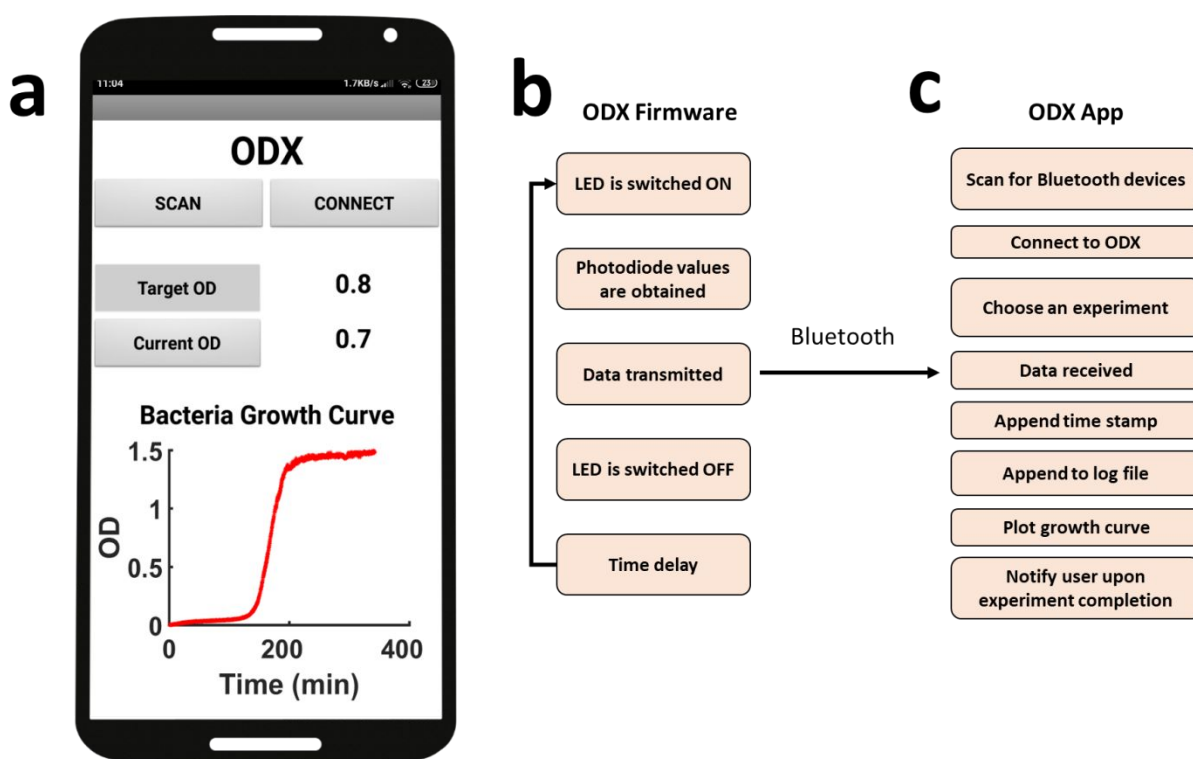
a

11:04 1.7KB/s 23

ODX

SCAN

CONNECT

Target OD 0.8

Current OD 0.7

Bacteria Growth Curve

1.5

1

0.5

0

OD

0 200 400

Time (min)

b

ODX Firmware

LED is switched ON

Photodiode values are obtained

Data transmitted

LED is switched OFF

Time delay

Bluetooth

c

ODX App

Scan for Bluetooth devices

Connect to ODX

Choose an experiment

Data received

Append time stamp

Append to log file

Plot growth curve

Notify user upon experiment completion